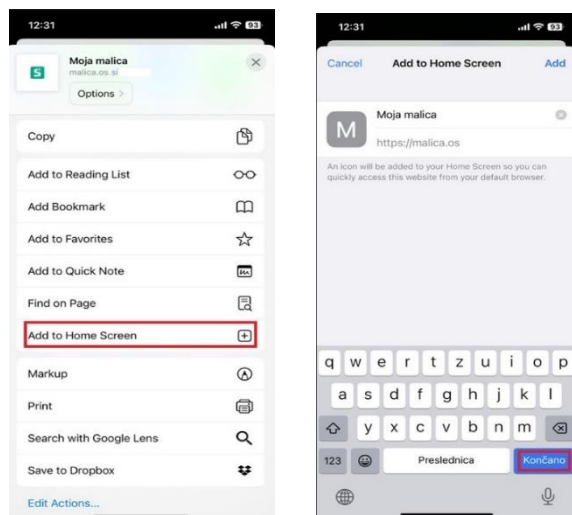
12:31

93

Moja malica
malica.os.si

Options >

Copy

Add to Reading List

Add Bookmark

Add to Favorites

Add to Quick Note

Find on Page

Add to Home Screen

Markup

Print

Search with Google Lens

Save to Dropbox

Edit Actions...

12:31

93

Cancel

Add to Home Screen

Add

M

Moja malica

https://malica.os

An icon will be added to your Home Screen so you can quickly access this website from your default browser.

q w e r t z u i o p

a s d f g h j k l

y x c v b n m

123

Preslednica

Končano